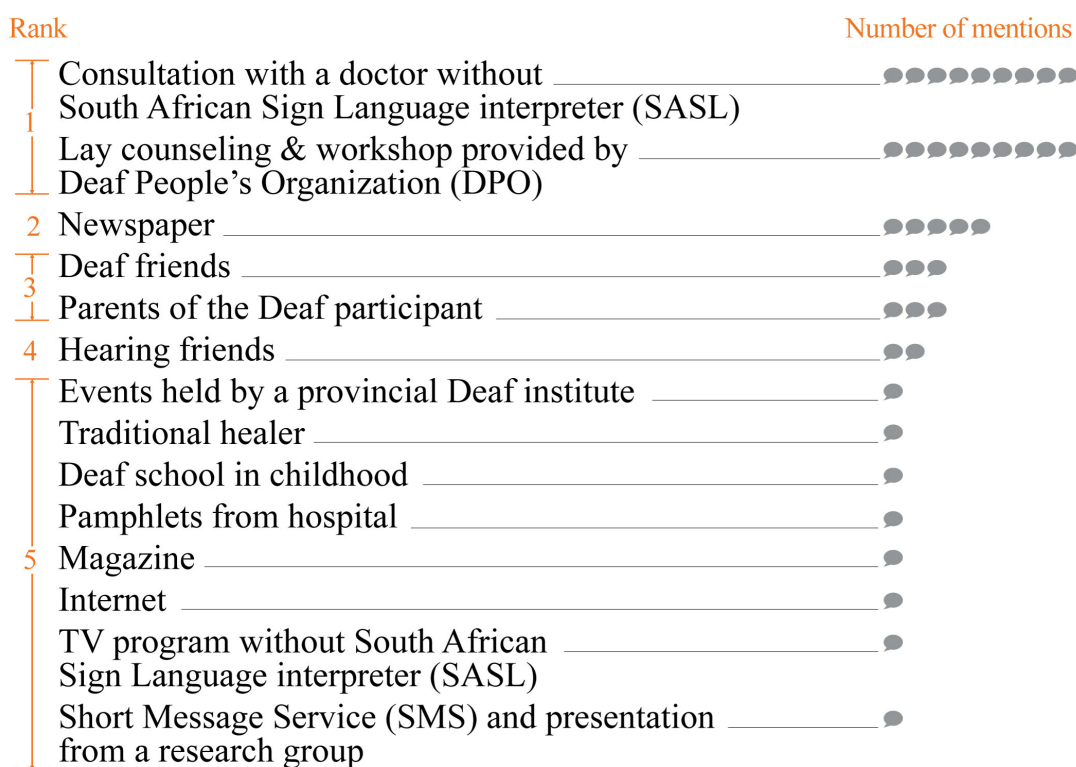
Rank

Number of mentions

1 Consultation with a doctor without South African Sign Language interpreter (SASL)

Lay counseling & workshop provided by Deaf People's Organization (DPO)

2 Newspaper

3 Deaf friends

Parents of the Deaf participant

4 Hearing friends

5 Events held by a provincial Deaf institute

Traditional healer

Deaf school in childhood

Pamphlets from hospital

Magazine

Internet

TV program without South African Sign Language interpreter (SASL)

Short Message Service (SMS) and presentation from a research group